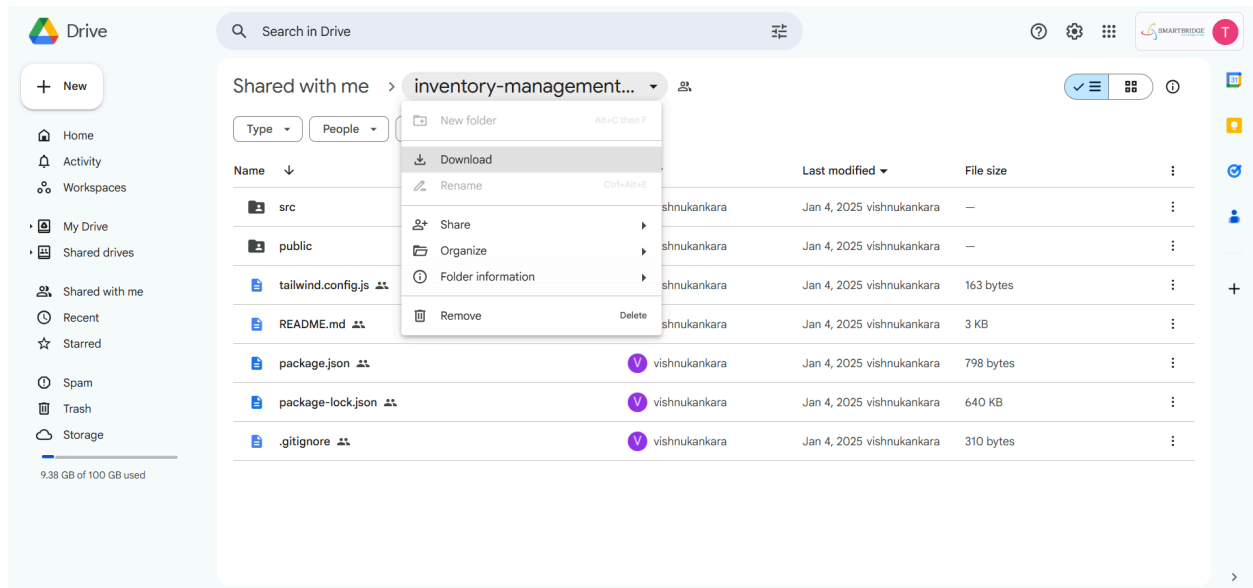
Drive

Search in Drive

SMARTBRIDGE

T

New

Home
Activity
Workspaces

My Drive
Shared drives

Shared with me
Recent
Starred

Spam
Trash
Storage

9.38 GB of 100 GB used

Shared with me > inventory-management...

Type
People

New folder Alt+C then F
Download
Rename Ctrl+Alt+E
Share
Organize
Folder information
Remove Delete

| Name | Owner | Last modified | File size |
|---|---|---|---|
| src | vishnukankara | Jan 4, 2025 vishnukankara | — |
| public | vishnukankara | Jan 4, 2025 vishnukankara | — |
| tailwind.config.js | vishnukankara | Jan 4, 2025 vishnukankara | 163 bytes |
| README.md | vishnukankara | Jan 4, 2025 vishnukankara | 3 KB |
| package.json | V vishnukankara | Jan 4, 2025 vishnukankara | 798 bytes |
| package-lock.json | V vishnukankara | Jan 4, 2025 vishnukankara | 640 KB |
| .gitignore | V vishnukankara | Jan 4, 2025 vishnukankara | 310 bytes |